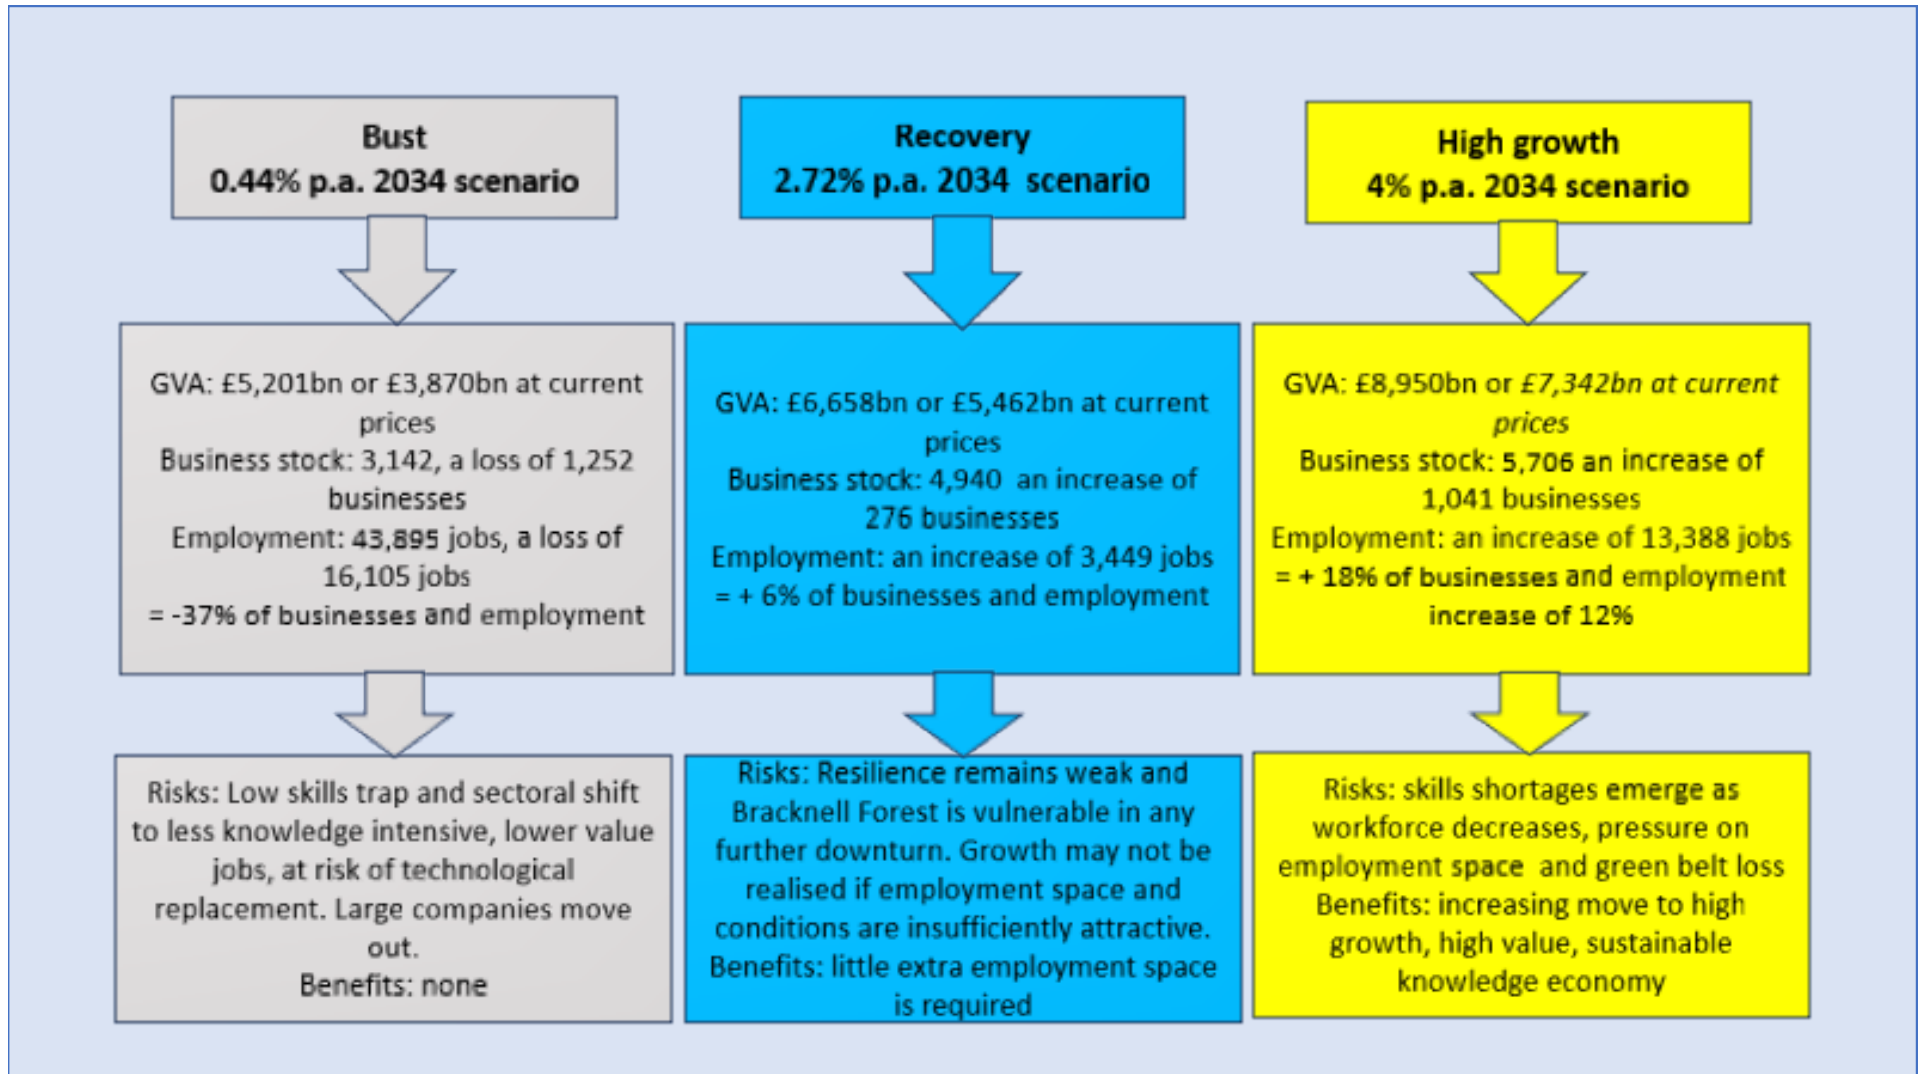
Bust
0.44% p.a. 2034 scenario

GVA: £5,201bn or £3,870bn at current prices
Business stock: 3,142, a loss of 1,252 businesses
Employment: 43,895 jobs, a loss of 16,105 jobs
= -37% of businesses and employment

Risks: Low skills trap and sectoral shift to less knowledge intensive, lower value jobs, at risk of technological replacement. Large companies move out.
Benefits: none

Recovery
2.72% p.a. 2034 scenario

GVA: £6,658bn or £5,462bn at current prices
Business stock: 4,940 an increase of 276 businesses
Employment: an increase of 3,449 jobs = + 6% of businesses and employment

Risks: Resilience remains weak and Bracknell Forest is vulnerable in any further downturn. Growth may not be realised if employment space and conditions are insufficiently attractive.
Benefits: little extra employment space is required

High growth
4% p.a. 2034 scenario

GVA: £8,950bn or £7,342bn at current prices
Business stock: 5,706 an increase of 1,041 businesses
Employment: an increase of 13,388 jobs = + 18% of businesses and employment increase of 12%

Risks: skills shortages emerge as workforce decreases, pressure on employment space and green belt loss
Benefits: increasing move to high growth, high value, sustainable knowledge economy